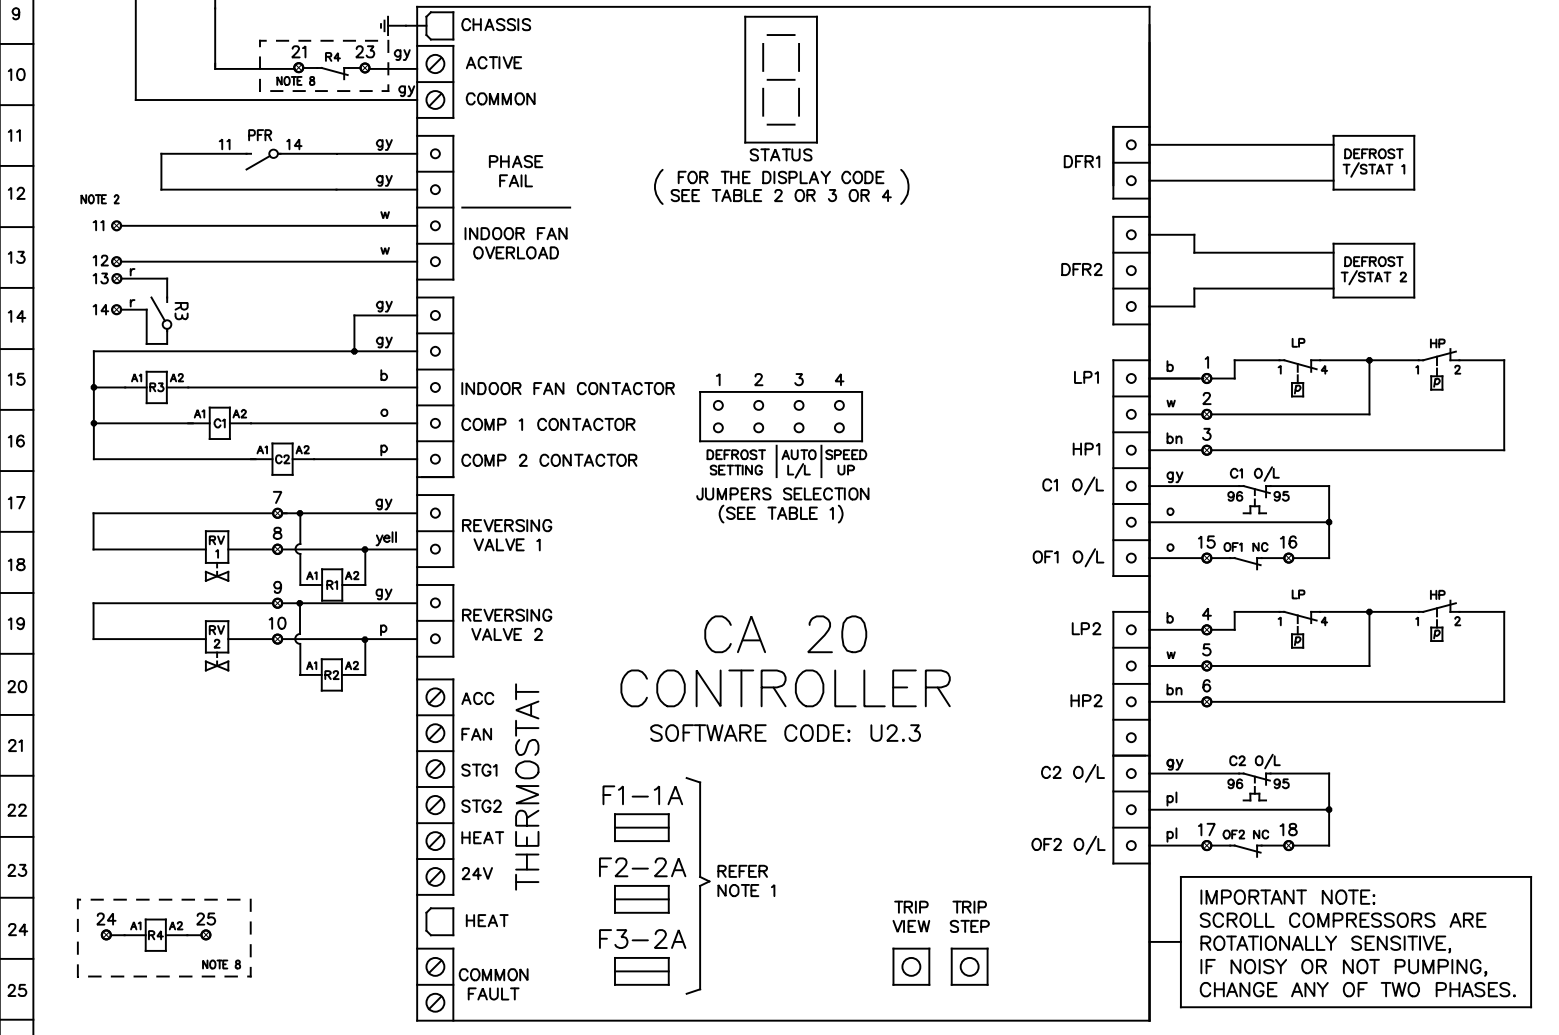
9
10
11
12
13
14
15
16
17
18
19
20
21
22
23
24
25

21 R4 23 gy
NOTE 8
gy
CHASSIS
ACTIVE
COMMON

11 PFR 14 gy
gy
PHASE FAIL

NOTE 2
11 w
12 w
13 r
14 r R3
INDOOR FAN OVERLOAD

gy
gy
A1 R3 A2 b INDOOR FAN CONTACTOR
A1 C1 A2 o COMP 1 CONTACTOR
A1 C2 A2 p COMP 2 CONTACTOR

7 gy
RV 1 8 yell
A1 R1 A2
REVERSING VALVE 1

9 gy
RV 2 10 p
A1 R2 A2
REVERSING VALVE 2

ACC
FAN
STG1
STG2
HEAT
24V
THERMOSTAT
HEAT
COMMON FAULT

24 A1 R4 A2 25
NOTE 8

STATUS
( FOR THE DISPLAY CODE SEE TABLE 2 OR 3 OR 4 )

1 2 3 4
DEFROST SETTING | AUTO L/L | SPEED UP
JUMPERS SELECTION
(SEE TABLE 1)

CA 20
CONTROLLER
SOFTWARE CODE: U2.3

F1—1A
F2—2A
F3—2A
REFER NOTE 1

TRIP VIEW
TRIP STEP

DFR1
DEFROST T/STAT 1
DFR2
DEFROST T/STAT 2

LP1 b 1 LP 1 P 4 HP 1 P 2
w 2
HP1 bn 3
C1 O/L gy C1 O/L 96 95
o
OF1 O/L o 15 OF1 NC 16

LP2 b 4 LP 1 P 4 HP 1 P 2
w 5
HP2 bn 6
C2 O/L gy C2 O/L 96 95
pl
OF2 O/L pl 17 OF2 NC 18

IMPORTANT NOTE:
SCROLL COMPRESSORS ARE ROTATIONALLY SENSITIVE,
IF NOISY OR NOT PUMPING, CHANGE ANY OF TWO PHASES.